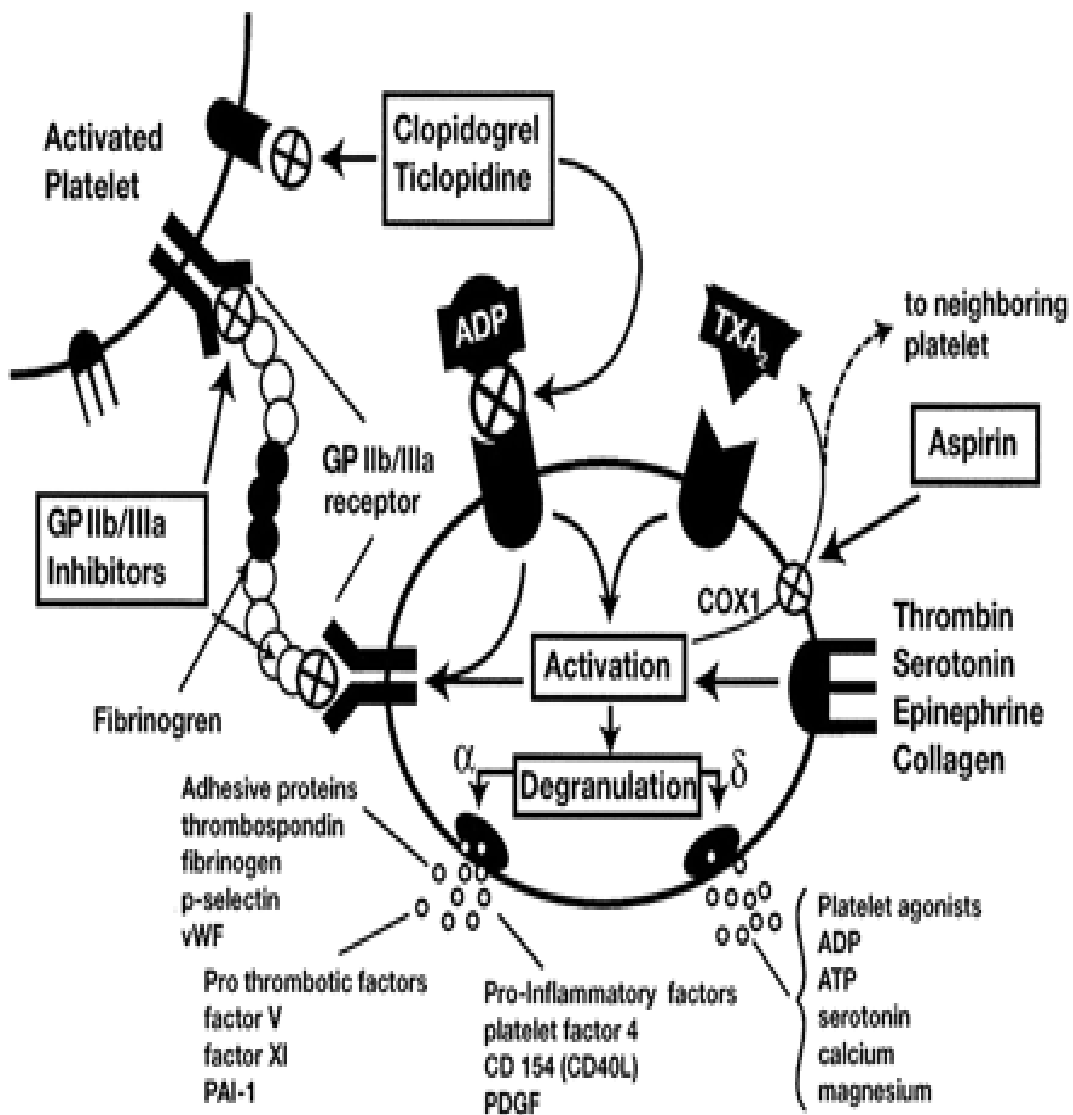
Activated Platelet

Clopidogrel
Ticlopidine

ADP

$TXA_2$

to neighboring platelet

Aspirin

GP IIb/IIIa receptor

GP IIb/IIIa Inhibitors

COX1

Thrombin
Serotonin
Epinephrine
Collagen

Activation

Fibrinogren

$\alpha$

Degranulation

$\delta$

Adhesive proteins
thrombospondin
fibrinogen
p-selectin
vWF

Platelet agonists
ADP
ATP
serotonin
calcium
magnesium

Pro thrombotic factors
factor V
factor XI
PAI-1

Pro-Inflammatory factors
platelet factor 4
CD 154 (CD40L)
PDGF